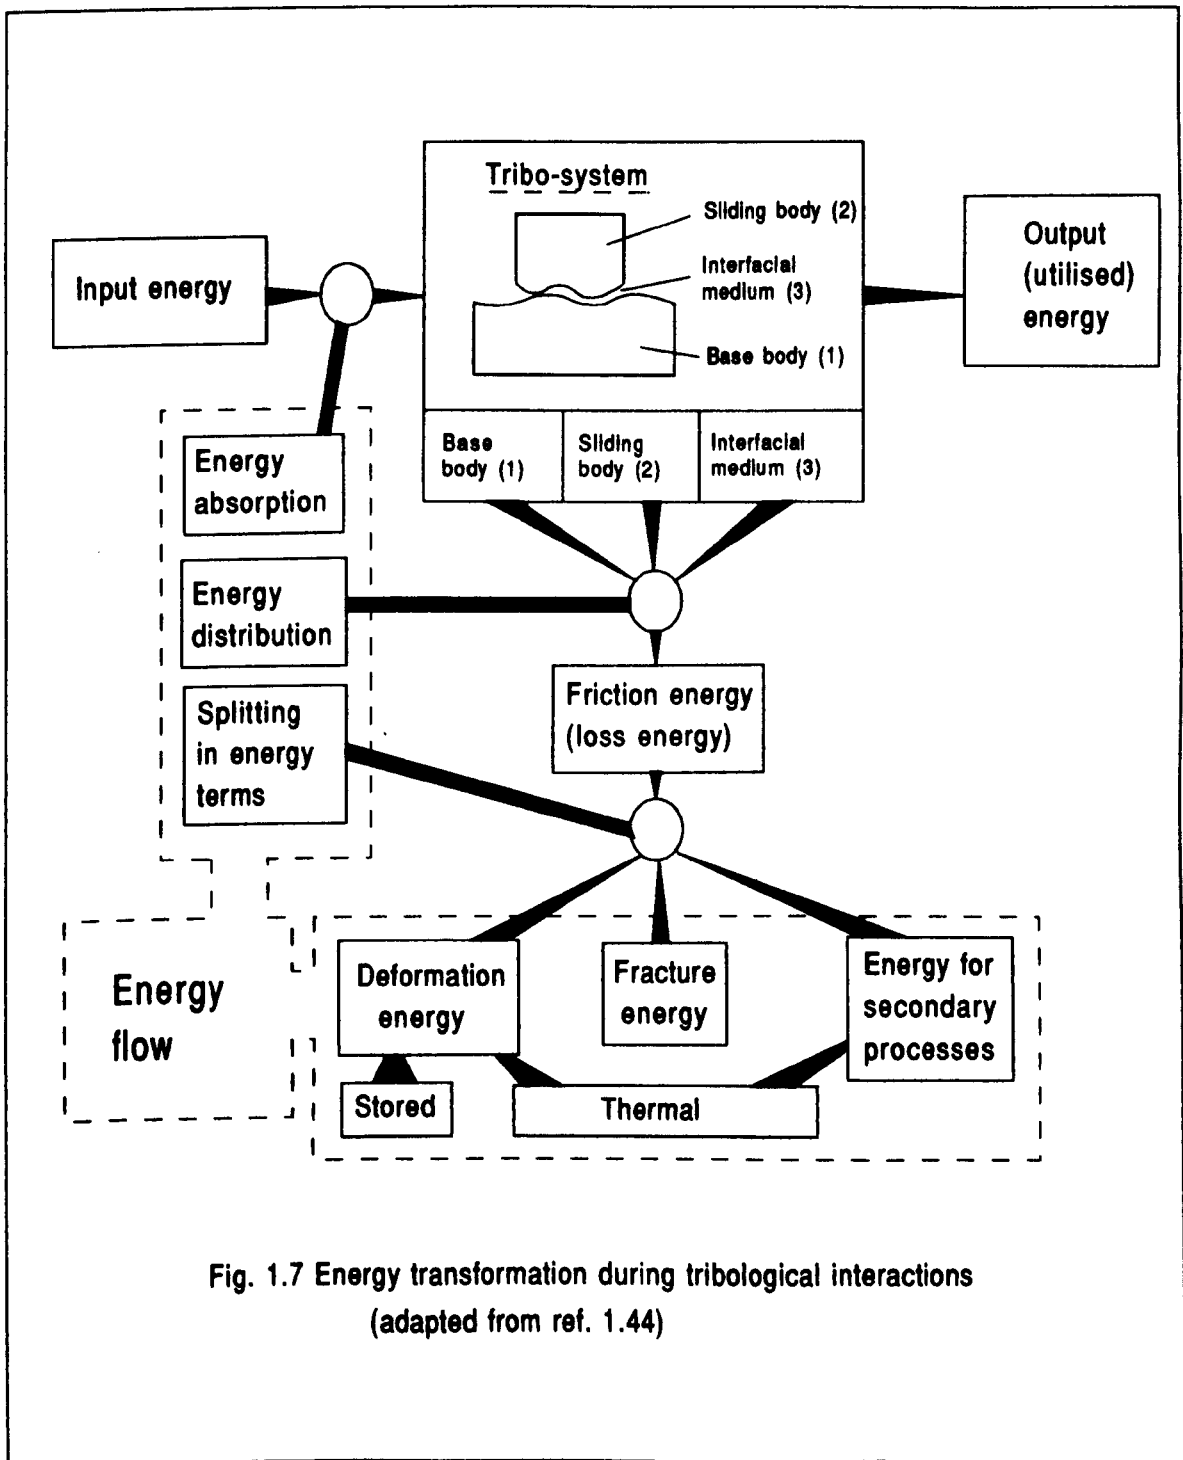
Tribo-system

Sliding body (2)

Interfacial medium (3)

Base body (1)

Input energy

Output (utilised) energy

Base body (1)

Sliding body (2)

Interfacial medium (3)

Energy absorption

Energy distribution

Splitting in energy terms

Friction energy (loss energy)

Energy flow

Deformation energy

Fracture energy

Energy for secondary processes

Stored

Thermal

Fig. 1.7 Energy transformation during tribological interactions (adapted from ref. 1.44)